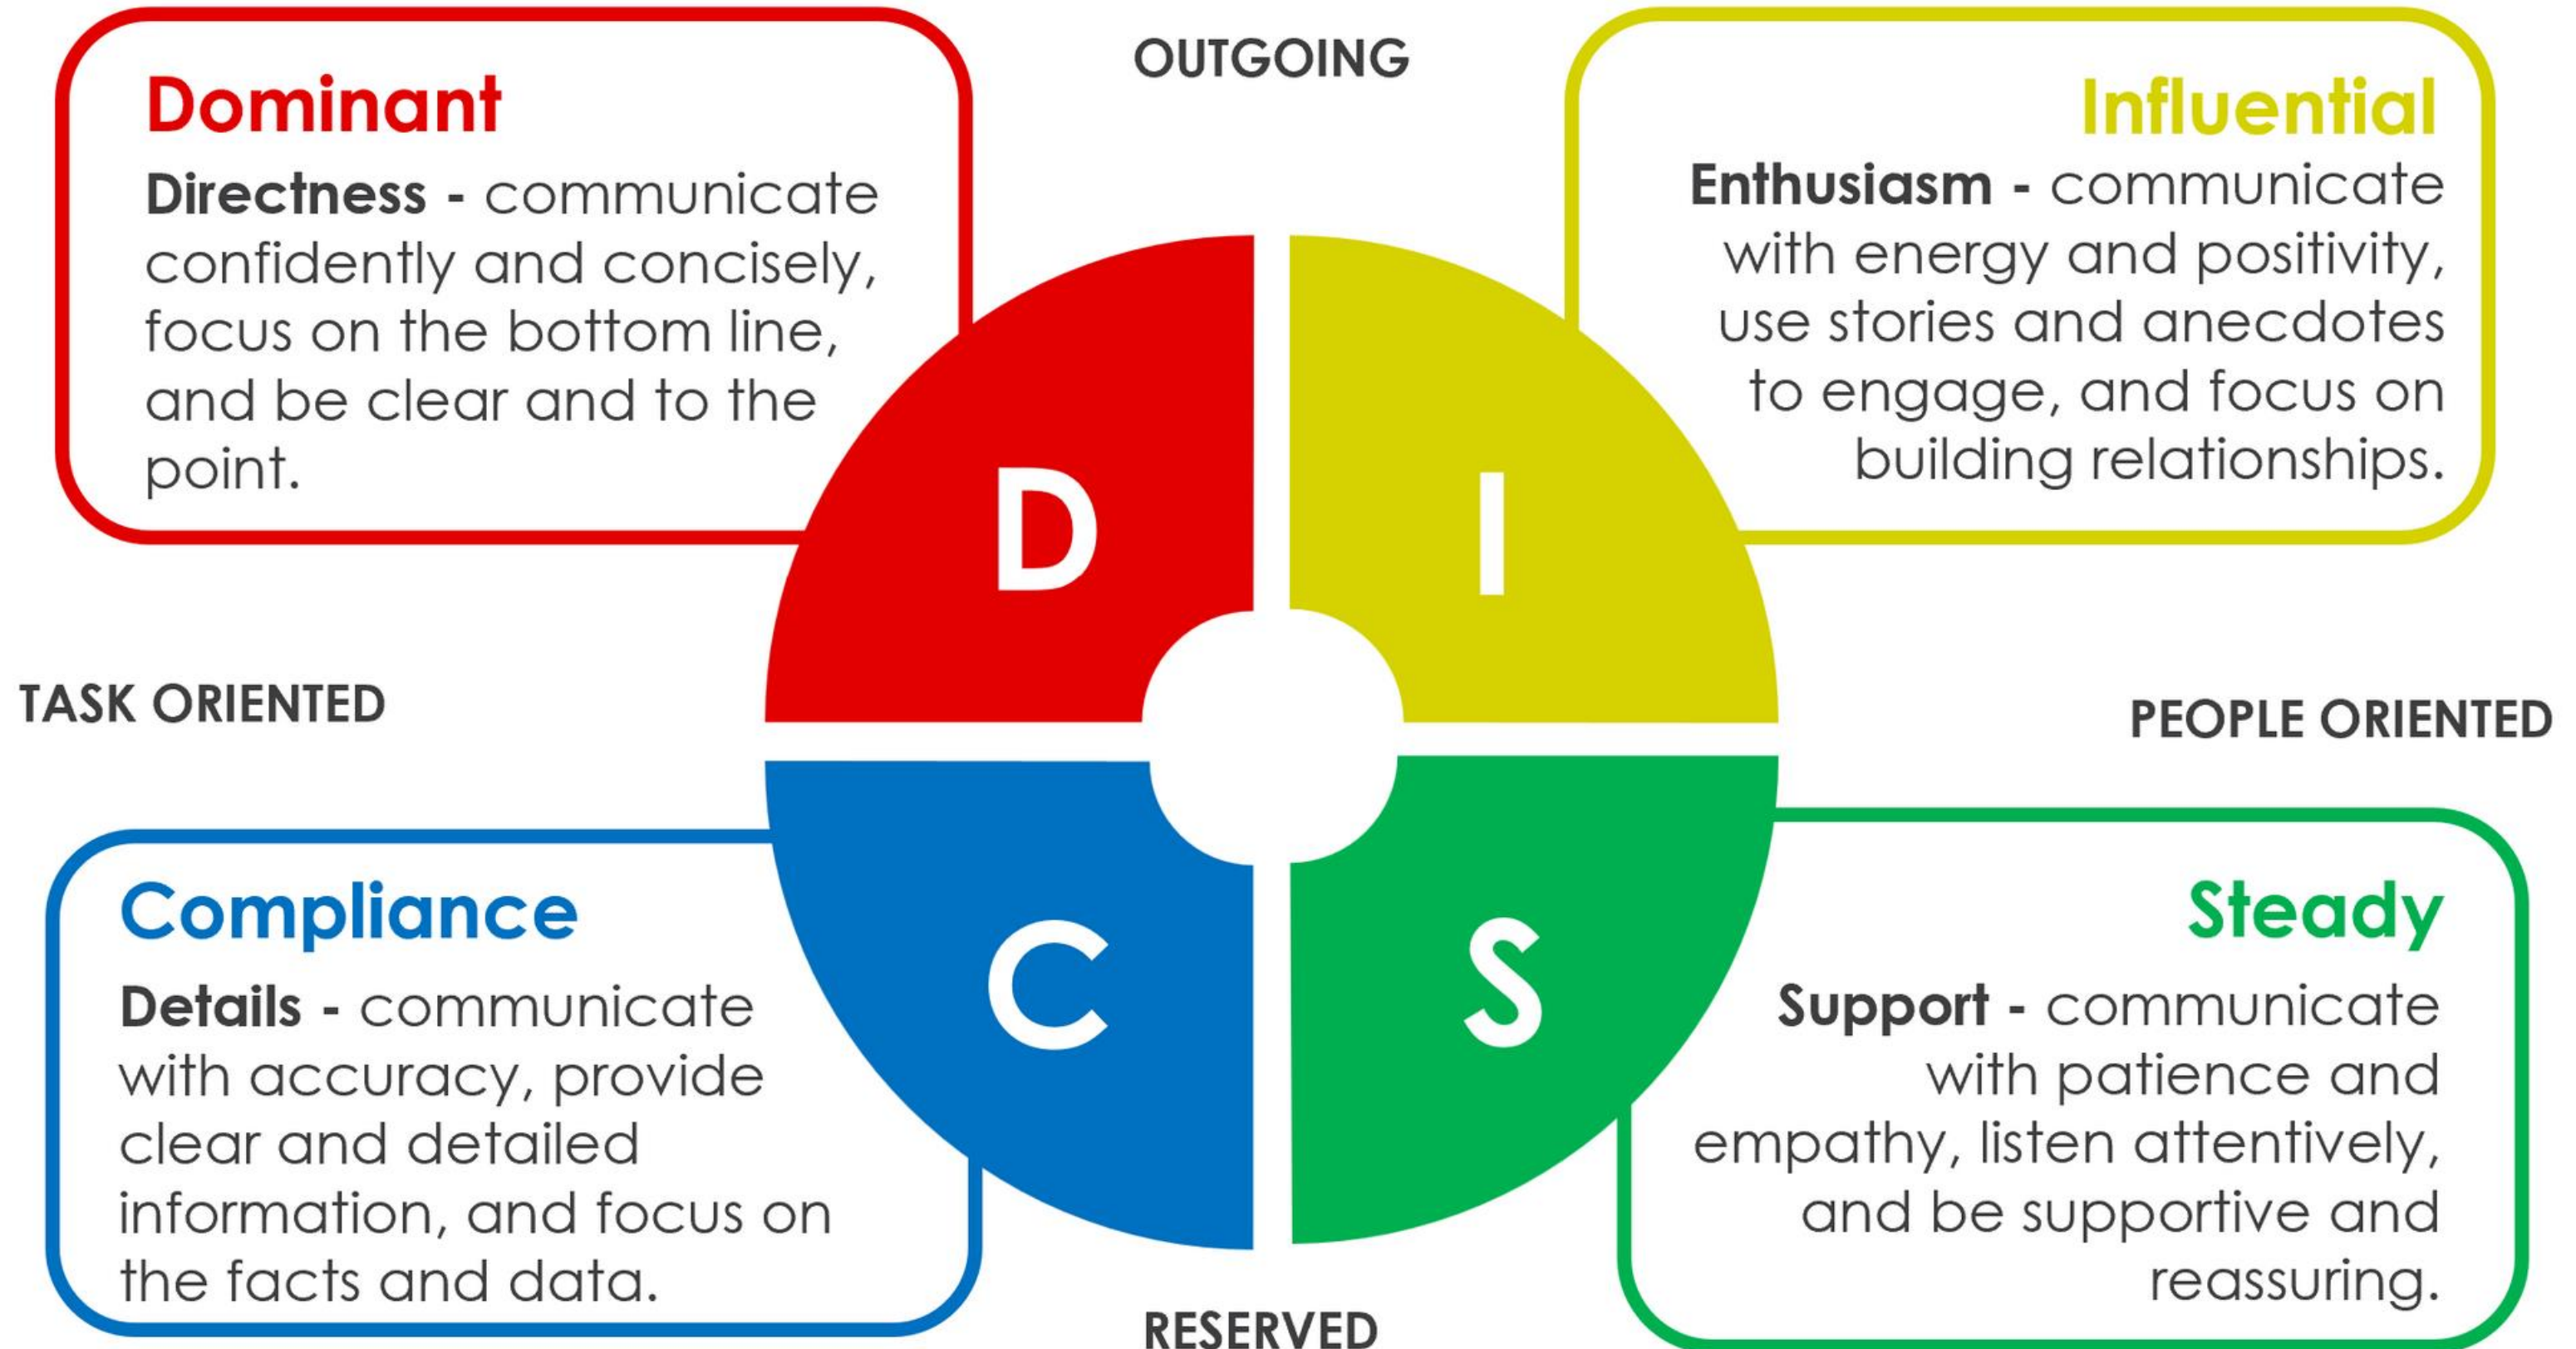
OUTGOING

Dominant
Directness - communicate confidently and concisely, focus on the bottom line, and be clear and to the point.

Influential
Enthusiasm - communicate with energy and positivity, use stories and anecdotes to engage, and focus on building relationships.

D

I

TASK ORIENTED

PEOPLE ORIENTED

C

S

Compliance
Details - communicate with accuracy, provide clear and detailed information, and focus on the facts and data.

Steady
Support - communicate with patience and empathy, listen attentively, and be supportive and reassuring.

RESERVED